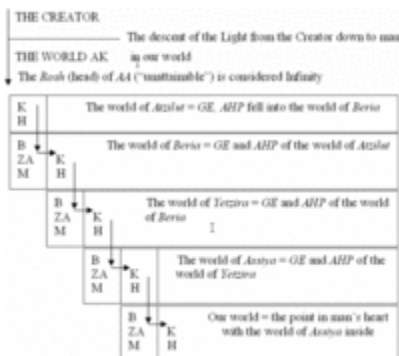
THE CREATOR

The descent of the Light from the Creator down to man

THE WORLD AK in our world

The Rosh (head) of AA ("unattainable") is considered Infinity

K H

The world of Atzilut = GE. AHP fell into the world of Beria

B ZA M

K H

The world of Beria = GE and AHP of the world of Atzilut

B ZA M

K H

The world of Yetzira = GE and AHP of the world of Beria

B ZA M

K H

The world of Assiya = GE and AHP of the world of Yetzira

B ZA M

K H

Our world = the point in man's heart with the world of Assiya inside